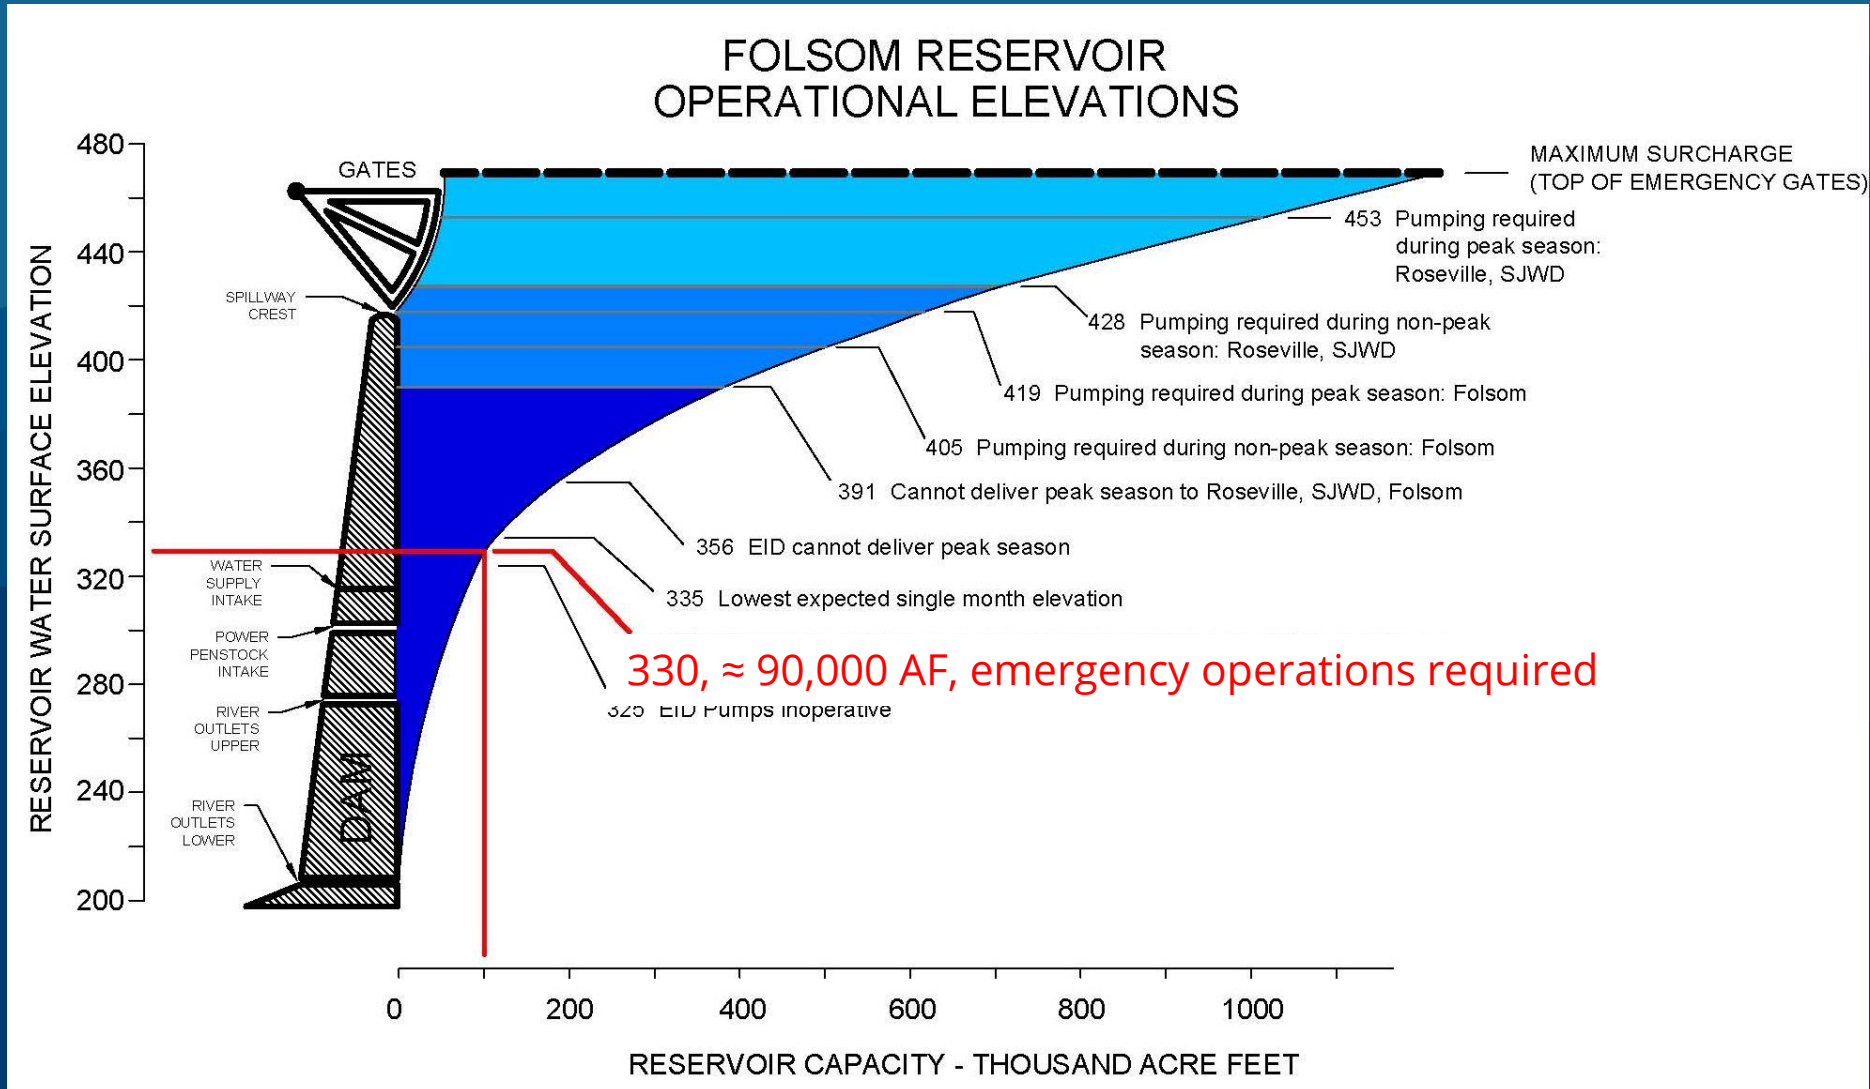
FOLSOM RESERVOIR
OPERATIONAL ELEVATIONS

RESERVOIR WATER SURFACE ELEVATION

480
440
400
360
320
280
240
200

GATES

MAXIMUM SURCHARGE (TOP OF EMERGENCY GATES)

453 Pumping required during peak season: Roseville, SJWD

SPILLWAY CREST

428 Pumping required during non-peak season: Roseville, SJWD

419 Pumping required during peak season: Folsom

405 Pumping required during non-peak season: Folsom

391 Cannot deliver peak season to Roseville, SJWD, Folsom

356 EID cannot deliver peak season

WATER SUPPLY INTAKE

335 Lowest expected single month elevation

POWER PENSTOCK INTAKE

330, ≈ 90,000 AF, emergency operations required

RIVER OUTLETS UPPER

325 EID Pumps inoperative

DAM

RIVER OUTLETS LOWER

0
200
400
600
800
1000

RESERVOIR CAPACITY - THOUSAND ACRE FEET